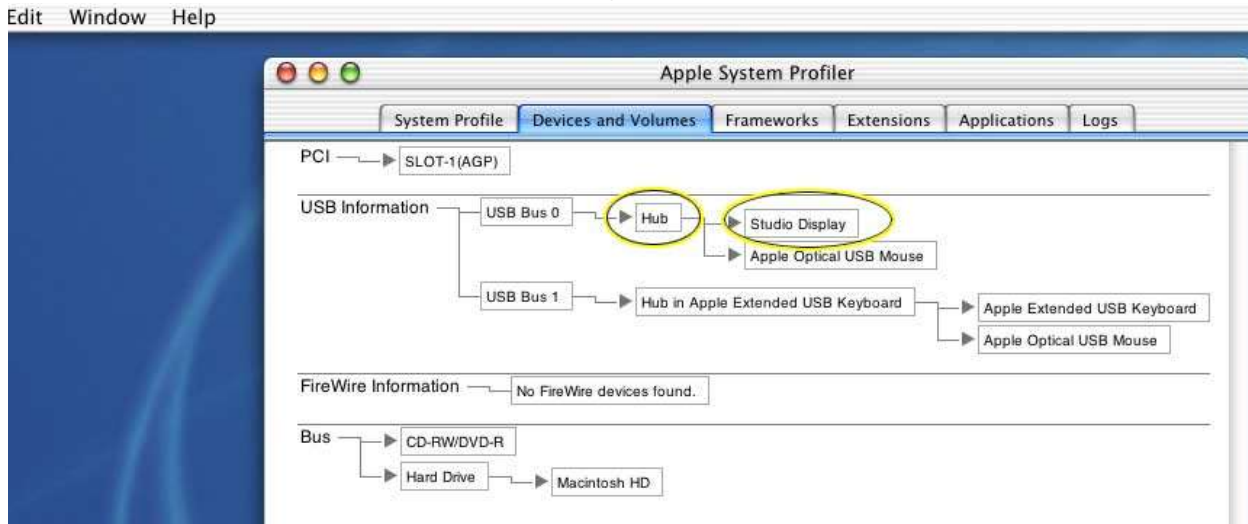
Edit Window Help

Apple System Profiler

System Profile | Devices and Volumes | Frameworks | Extensions | Applications | Logs

PCI SLOT-1(AGP)

USB Information USB Bus 0 Hub Studio Display

Apple Optical USB Mouse

USB Bus 1 Hub in Apple Extended USB Keyboard Apple Extended USB Keyboard

Apple Optical USB Mouse

FireWire Information No FireWire devices found.

Bus CD-RW/DVD-R

Hard Drive Macintosh HD